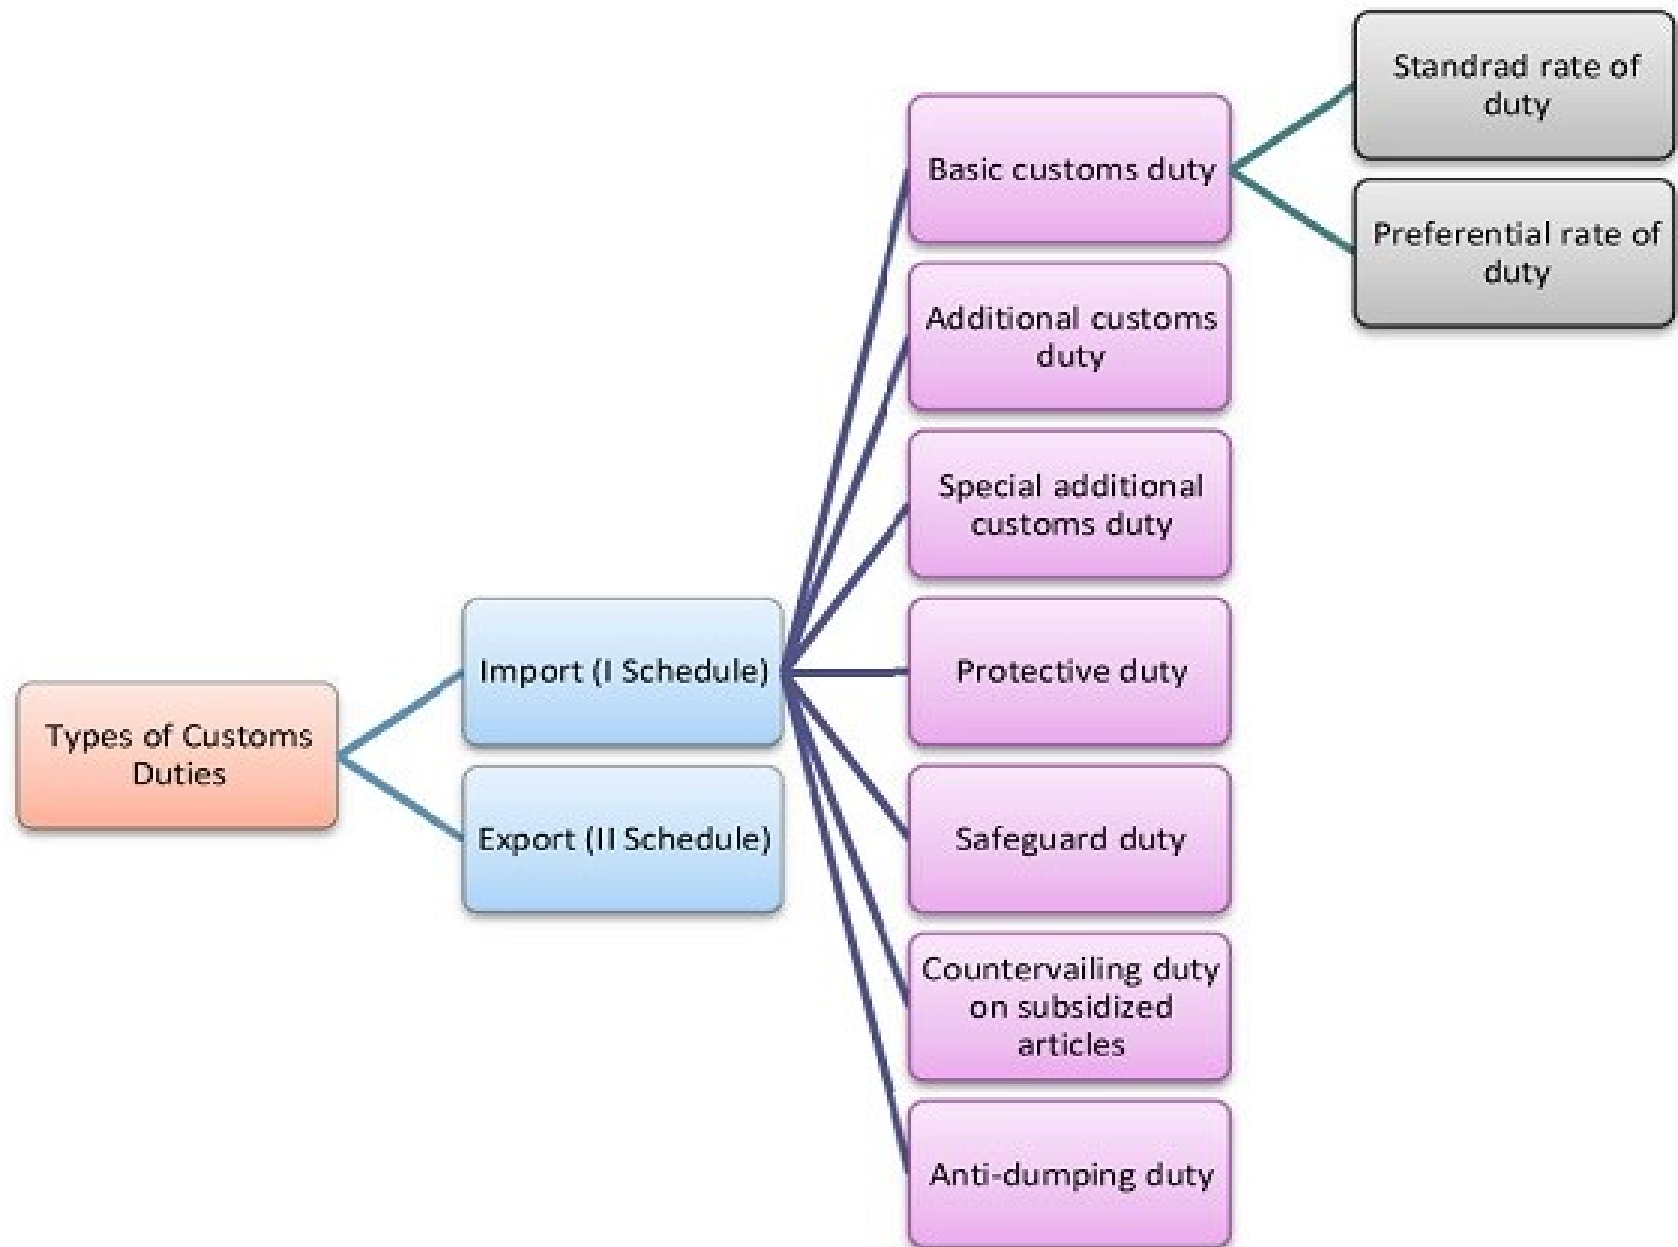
Types of Customs Duties

Import (I Schedule)

Export (II Schedule)

Basic customs duty

Standrad rate of duty

Preferential rate of duty

Additional customs duty

Special additional customs duty

Protective duty

Safeguard duty

Countervailing duty on subsidized articles

Anti-dumping duty